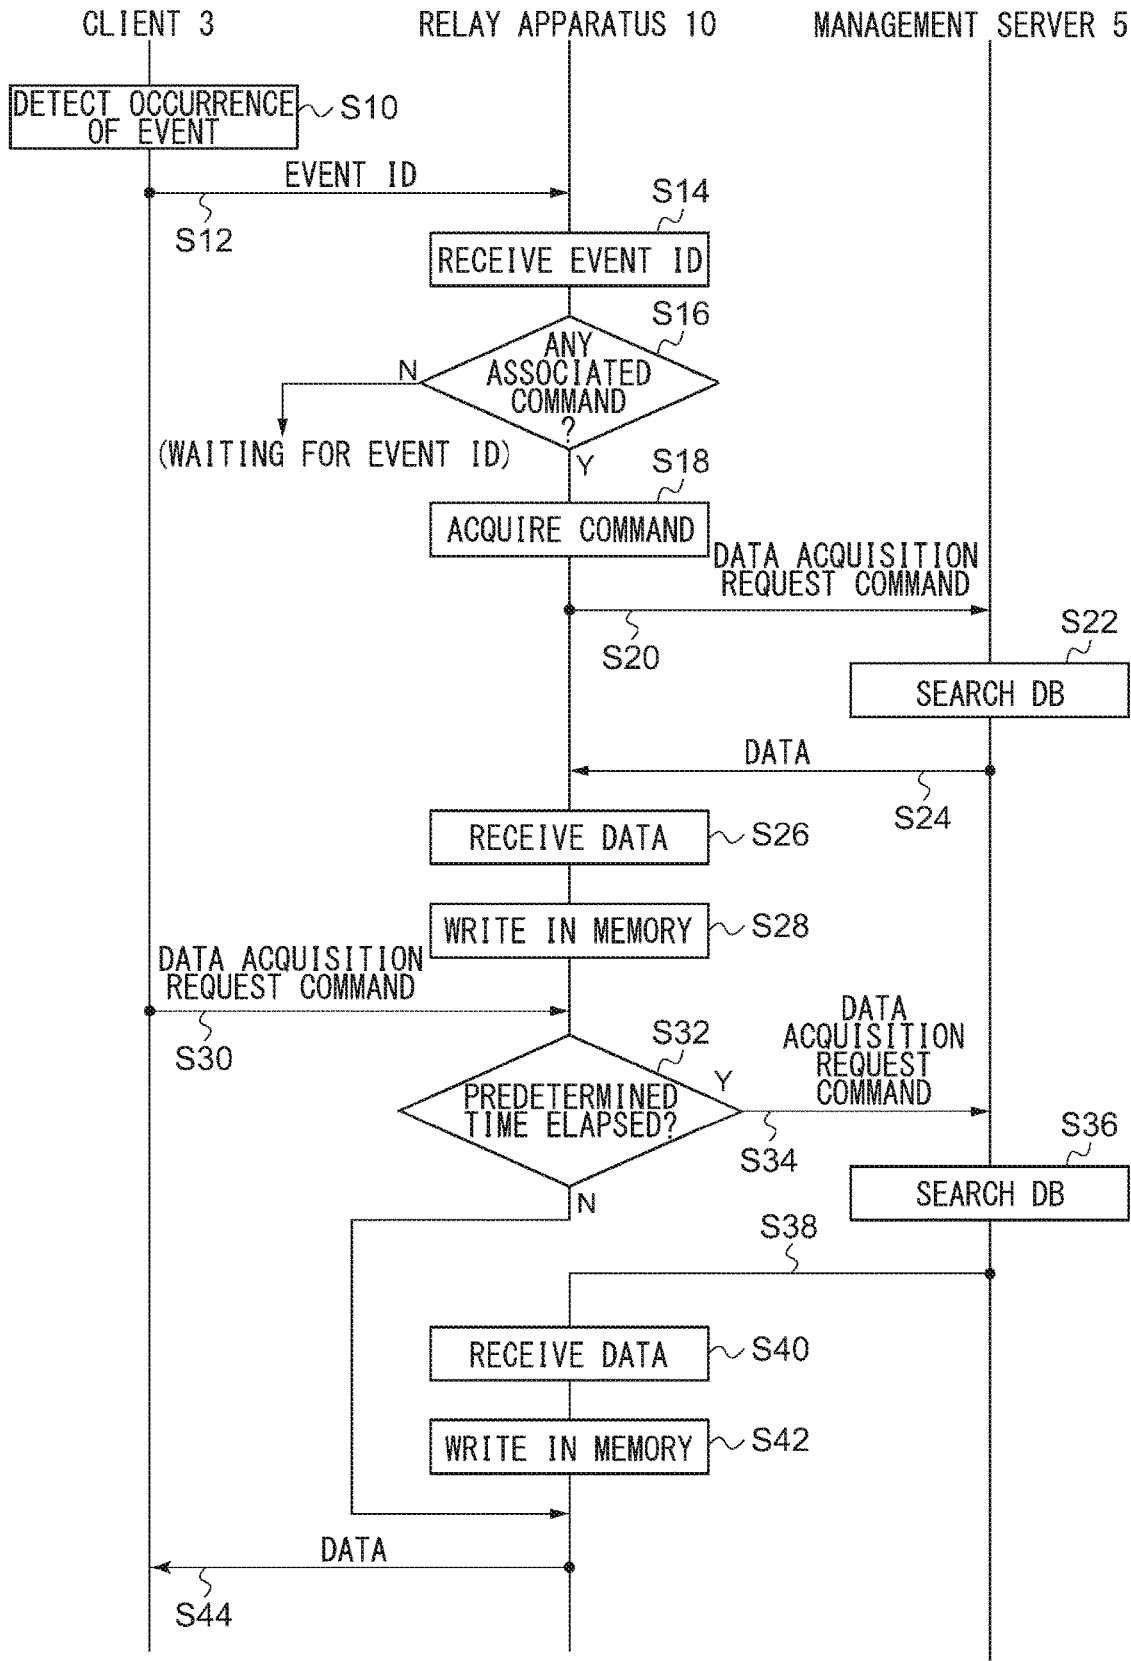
CLIENT 3
RELAY APPARATUS 10
MANAGEMENT SERVER 5

DETECT OCCURRENCE OF EVENT
S10

EVENT ID
S12

S14
RECEIVE EVENT ID

S16
ANY ASSOCIATED COMMAND ?
N
(WAITING FOR EVENT ID)
Y

S18
ACQUIRE COMMAND

DATA ACQUISITION REQUEST COMMAND
S20

S22
SEARCH DB

DATA
S24

RECEIVE DATA
S26

WRITE IN MEMORY
S28

DATA ACQUISITION REQUEST COMMAND
S30

S32
PREDETERMINED TIME ELAPSED?
Y
DATA ACQUISITION REQUEST COMMAND
S34
N

S36
SEARCH DB

S38

RECEIVE DATA
S40

WRITE IN MEMORY
S42

DATA
S44